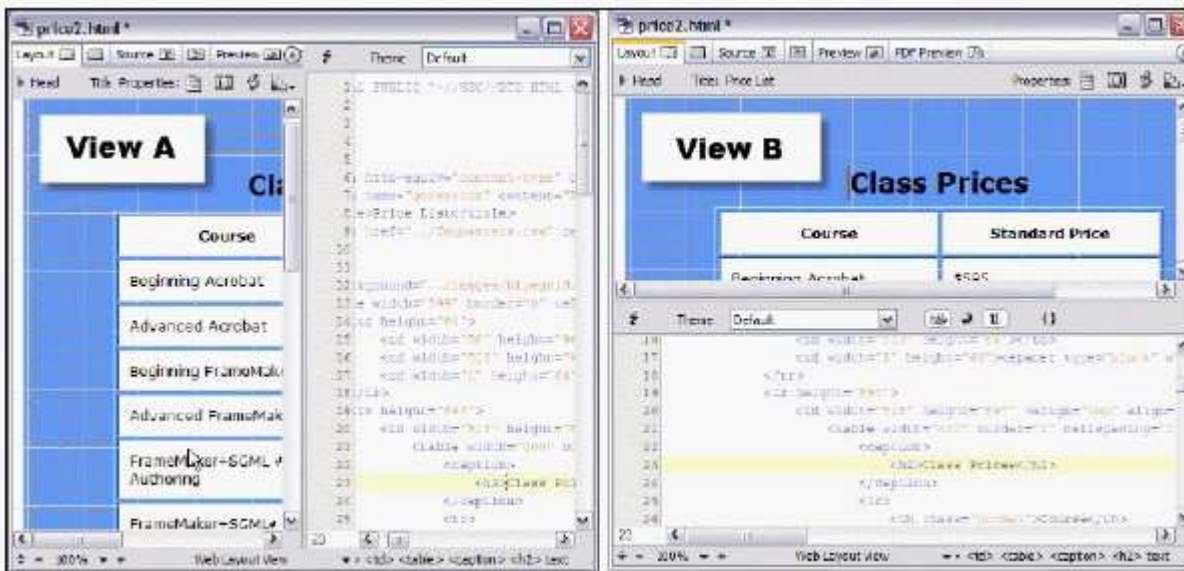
price2.html *

Layout | Source | Preview | Theme: Default

Head | Title: Properties:

View A

Cl

Course

Beginning Acrobat

Advanced Acrobat

Beginning FrameMak

Advanced FrameMak

FrameMaker-SGML Authoring

FrameMaker-SGML

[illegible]
<title>Price List</title>
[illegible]
<caption>
<h2>Class Pri
</caption>

23

100% | Web Layout View | <td> <table> <caption> <h2> text

price2.html *

Layout | Source | Preview | PDF Preview

Head | Title: Price List | Properties

View B

Class Prices

| Course | Standard Price |
|---|---|
| Beginning Acrobat | $595 |

Theme: Default

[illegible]
<caption>
<h2>Class Prices</h2>
</caption>
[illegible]

23

200% | Web Layout View | <td> <table> <caption> <h2> text